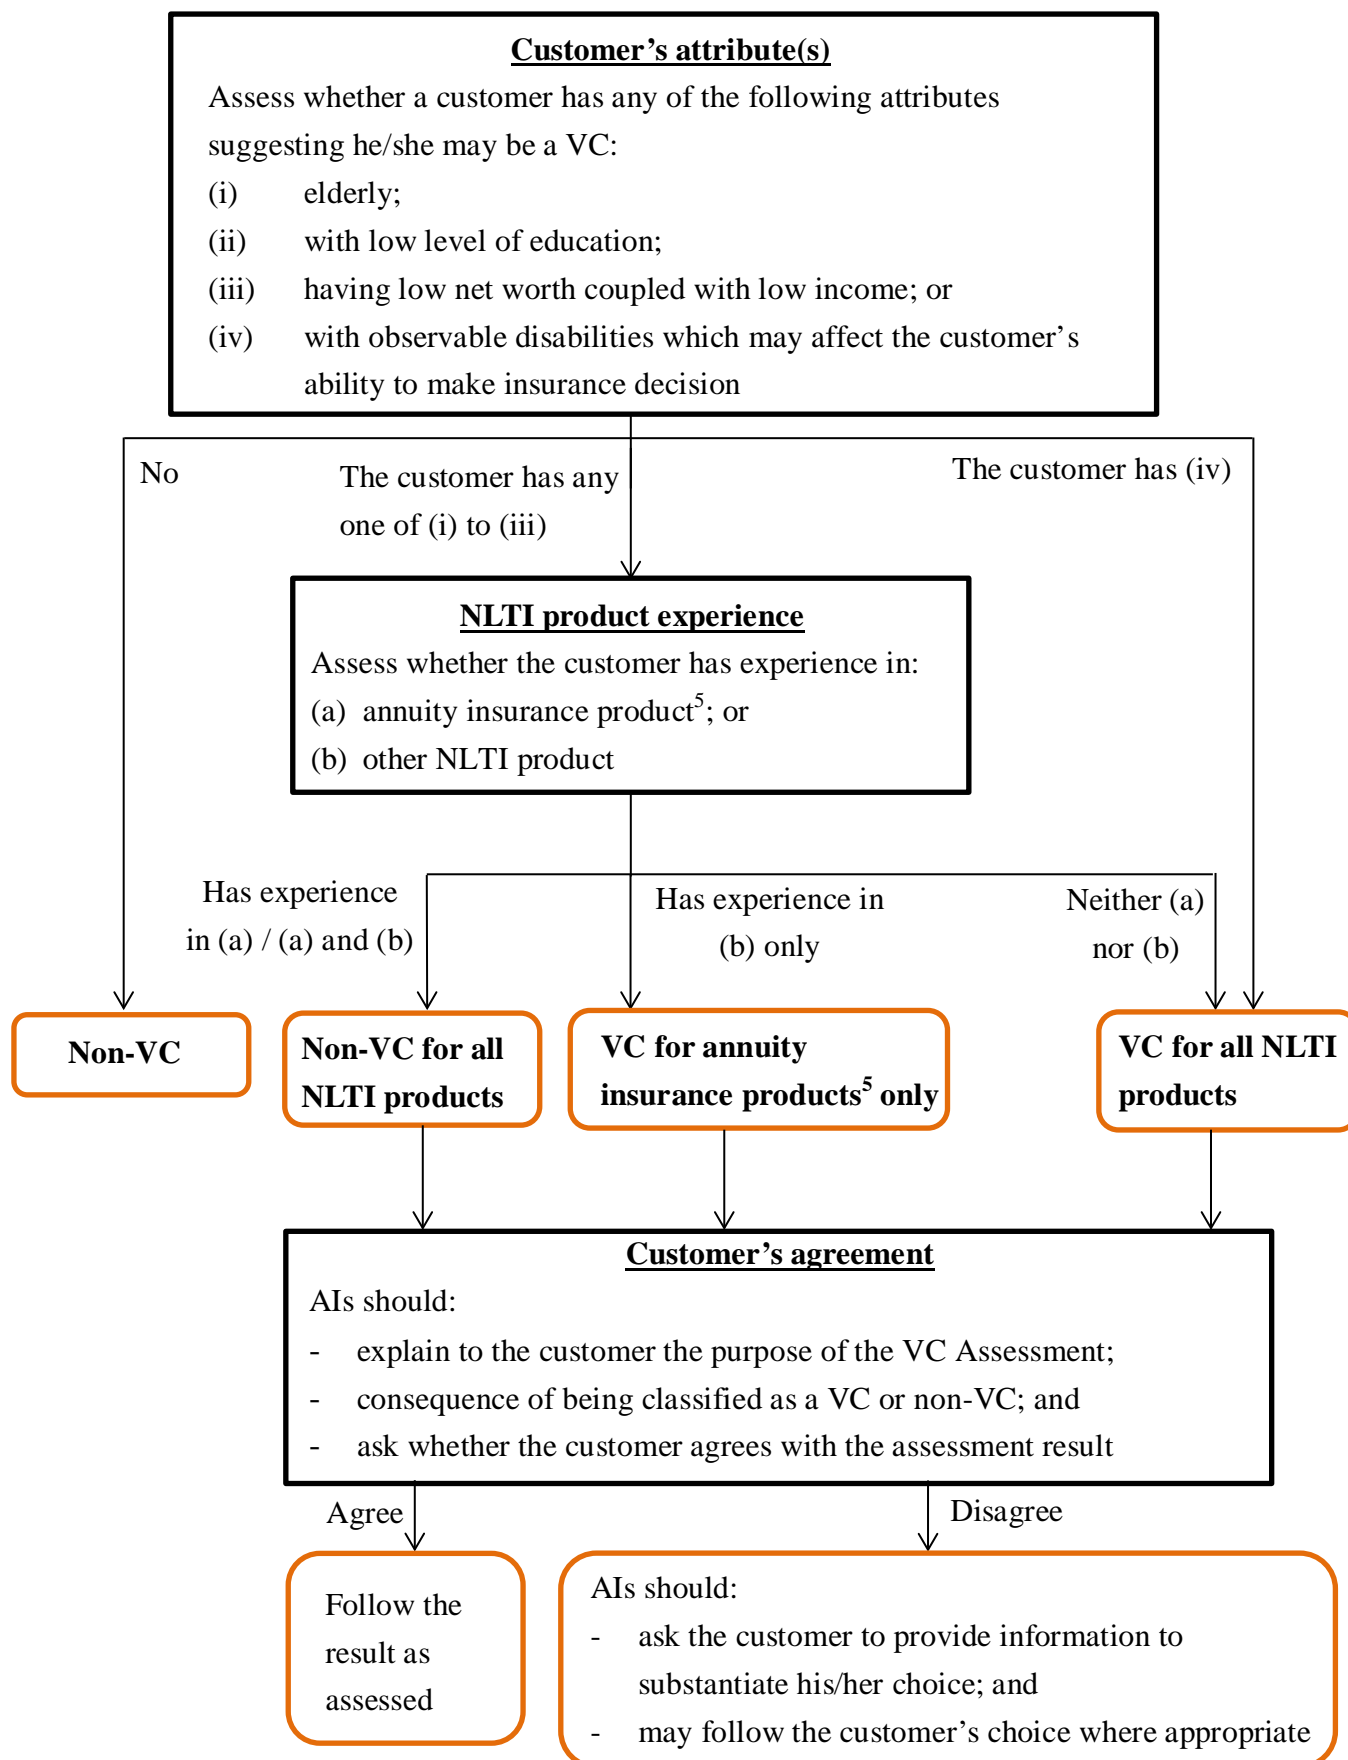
Customer's attribute(s)

Assess whether a customer has any of the following attributes suggesting he/she may be a VC:

(i) elderly;

(ii) with low level of education;

(iii) having low net worth coupled with low income; or

(iv) with observable disabilities which may affect the customer's ability to make insurance decision

No

The customer has any one of (i) to (iii)

The customer has (iv)

NLTI product experience

Assess whether the customer has experience in:

(a) annuity insurance product$^5$; or

(b) other NLTI product

Has experience in (a) / (a) and (b)

Has experience in (b) only

Neither (a) nor (b)

Non-VC

Non-VC for all NLTI products

VC for annuity insurance products$^5$ only

VC for all NLTI products

Customer's agreement

AIs should:

- explain to the customer the purpose of the VC Assessment;
- consequence of being classified as a VC or non-VC; and
- ask whether the customer agrees with the assessment result

Agree

Disagree

Follow the result as assessed

AIs should:

- ask the customer to provide information to substantiate his/her choice; and
- may follow the customer's choice where appropriate